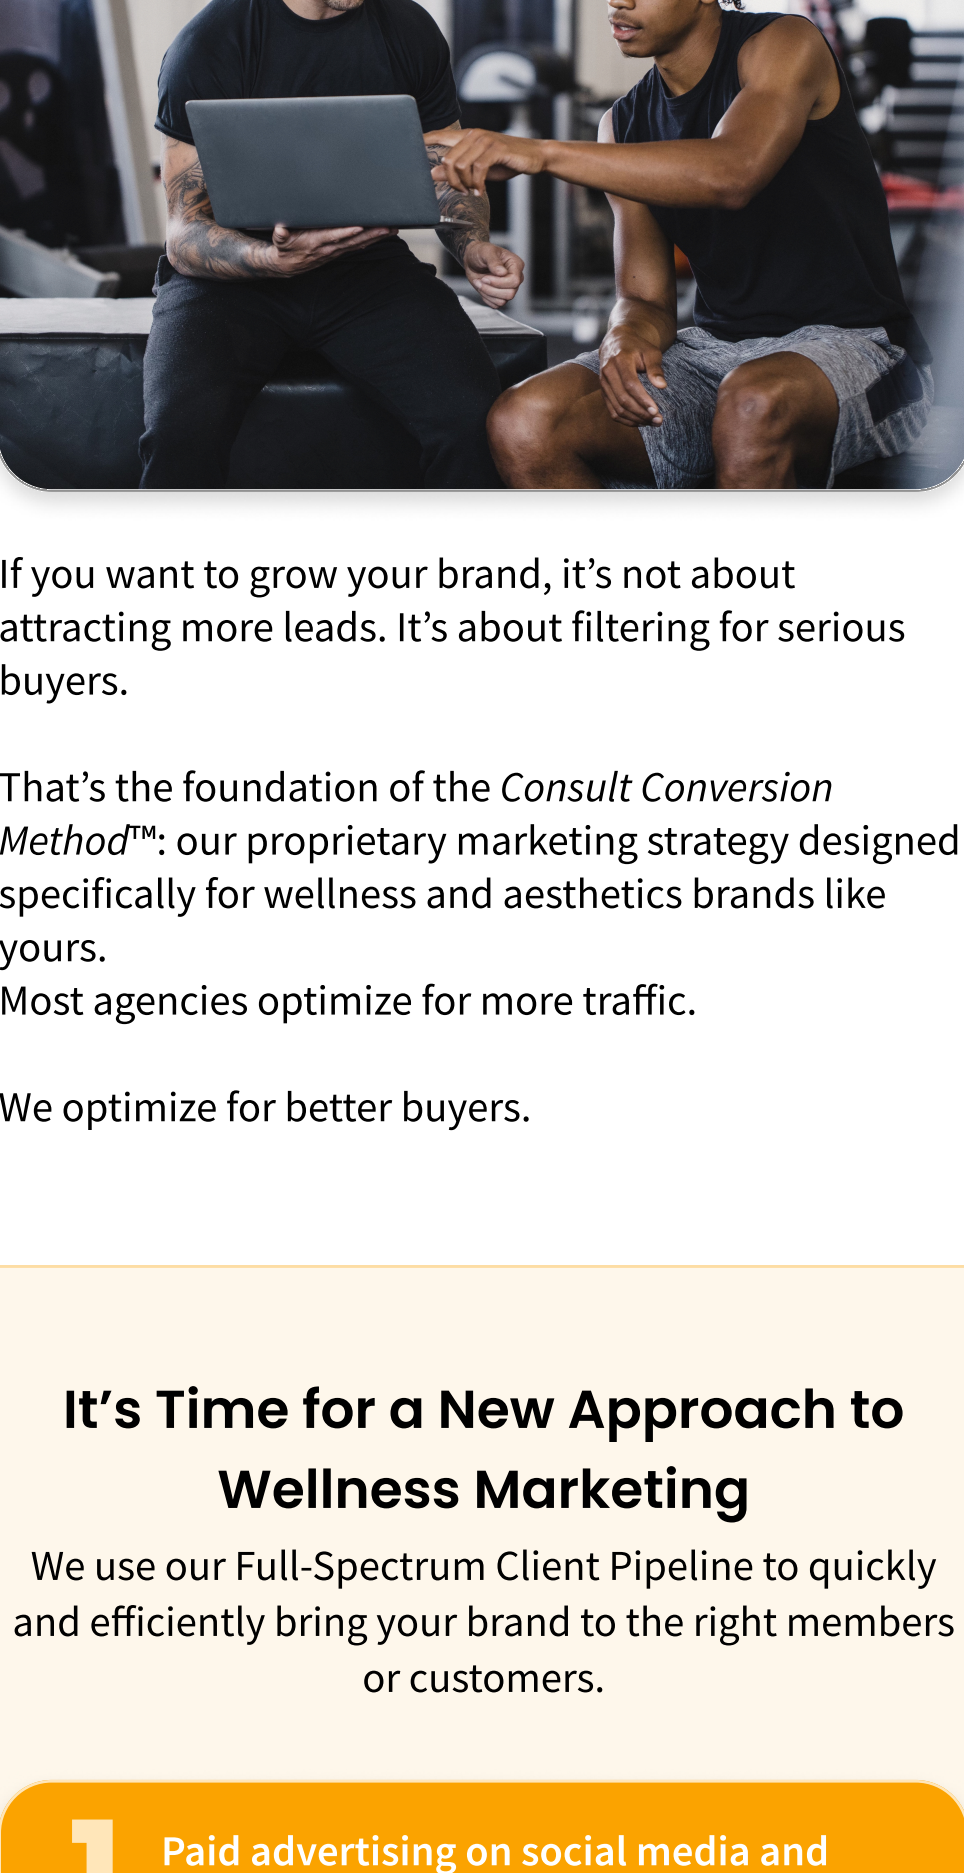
If you want to grow your brand, it's not about attracting more leads. It's about filtering for serious buyers.

That's the foundation of the *Consult Conversion Method*™: our proprietary marketing strategy designed specifically for wellness and aesthetics brands like yours.
Most agencies optimize for more traffic.

We optimize for better buyers.

It's Time for a New Approach to Wellness Marketing

We use our Full-Spectrum Client Pipeline to quickly and efficiently bring your brand to the right members or customers.

1 Paid advertising on social media and